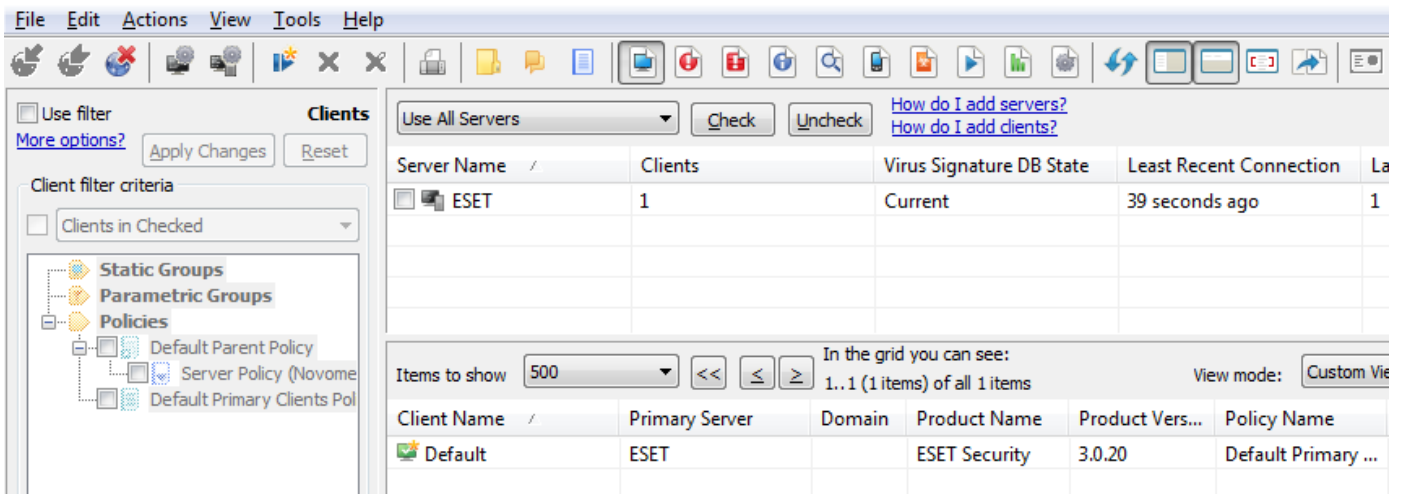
File Edit Actions View Tools Help

Use filter
Clients
More options?
Apply Changes
Reset
Client filter criteria
Clients in Checked

Static Groups
Parametric Groups
Policies
Default Parent Policy
Server Policy (Novome
Default Primary Clients Pol

Use All Servers
Check
Uncheck
How do I add servers?
How do I add clients?

| Server Name | Clients | Virus Signature DB State | Least Recent Connection | La |
|---|---|---|---|---|
| ESET | 1 | Current | 39 seconds ago | 1 |

Items to show
500
<<
≤
≥
In the grid you can see:
1..1 (1 items) of all 1 items
View mode:
Custom Vie

| Client Name | Primary Server | Domain | Product Name | Product Vers... | Policy Name |
|---|---|---|---|---|---|
| Default | ESET | | ESET Security | 3.0.20 | Default Primary ... |